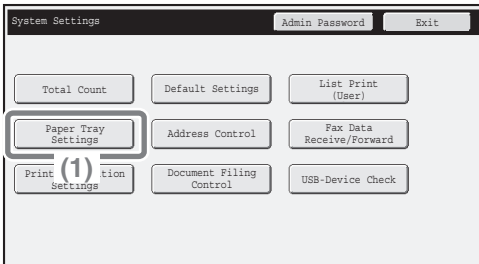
System Settings

Admin Password

Exit

Total Count

Default Settings

List Print (User)

Paper Tray Settings

(1)

Address Control

Fax Data Receive/Forward

Print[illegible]tion Settings

Document Filing Control

USB-Device Check